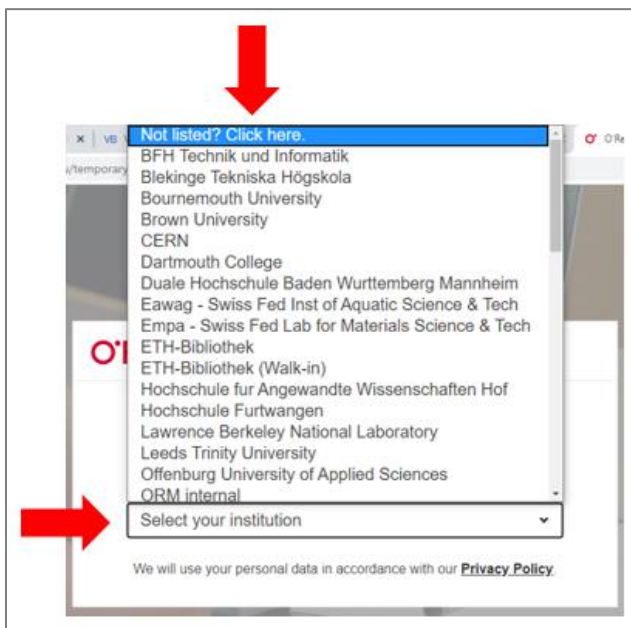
x | VB

/temporary

O' O'Re

Not listed? Click here.
BFH Technik und Informatik
Blekinge Tekniska Högskola
Bournemouth University
Brown University
CERN
Dartmouth College
Duale Hochschule Baden Wurttemberg Mannheim
Eawag - Swiss Fed Inst of Aquatic Science & Tech
Empa - Swiss Fed Lab for Materials Science & Tech
ETH-Bibliothek
ETH-Bibliothek (Walk-in)
Hochschule fur Angewandte Wissenschaften Hof
Hochschule Furtwangen
Lawrence Berkeley National Laboratory
Leeds Trinity University
Offenburg University of Applied Sciences
ORM internal

O'

Select your institution

We will use your personal data in accordance with our Privacy Policy.